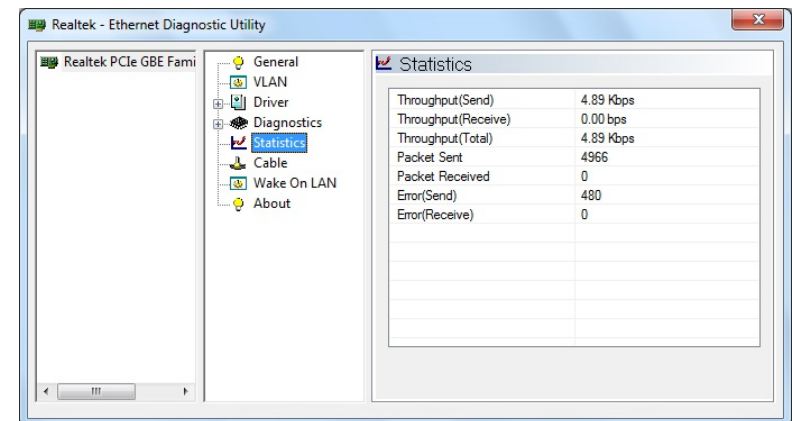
Realtek - Ethernet Diagnostic Utility

Realtek PCIe GBE Fami

General
VLAN
Driver
Diagnostics
Statistics
Cable
Wake On LAN
About

Statistics

| | |
|---|---|
| Throughput(Send) | 4.89 Kbps |
| Throughput(Receive) | 0.00 bps |
| Throughput(Total) | 4.89 Kbps |
| Packet Sent | 4966 |
| Packet Received | 0 |
| Error(Send) | 480 |
| Error(Receive) | 0 |